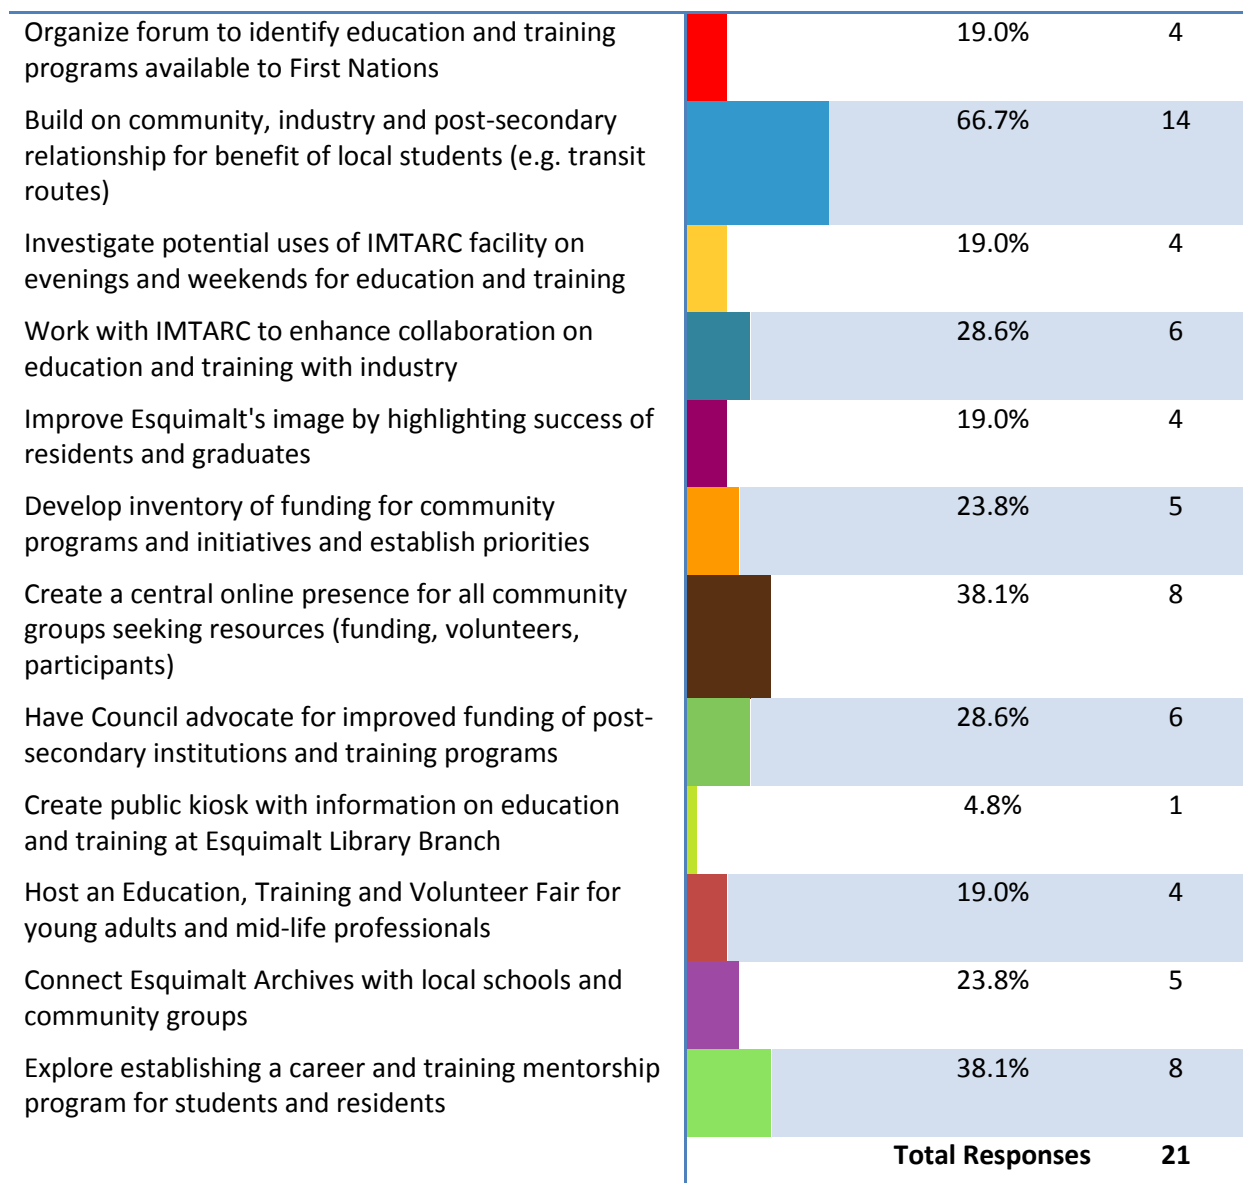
| | | |
|---|---|---|
| Organize forum to identify education and training programs available to First Nations | 19.0% | 4 |
| Build on community, industry and post-secondary relationship for benefit of local students (e.g. transit routes) | 66.7% | 14 |
| Investigate potential uses of IMTARC facility on evenings and weekends for education and training | 19.0% | 4 |
| Work with IMTARC to enhance collaboration on education and training with industry | 28.6% | 6 |
| Improve Esquimalt's image by highlighting success of residents and graduates | 19.0% | 4 |
| Develop inventory of funding for community programs and initiatives and establish priorities | 23.8% | 5 |
| Create a central online presence for all community groups seeking resources (funding, volunteers, participants) | 38.1% | 8 |
| Have Council advocate for improved funding of post-secondary institutions and training programs | 28.6% | 6 |
| Create public kiosk with information on education and training at Esquimalt Library Branch | 4.8% | 1 |
| Host an Education, Training and Volunteer Fair for young adults and mid-life professionals | 19.0% | 4 |
| Connect Esquimalt Archives with local schools and community groups | 23.8% | 5 |
| Explore establishing a career and training mentorship program for students and residents | 38.1% | 8 |
| | **Total Responses** | **21** |